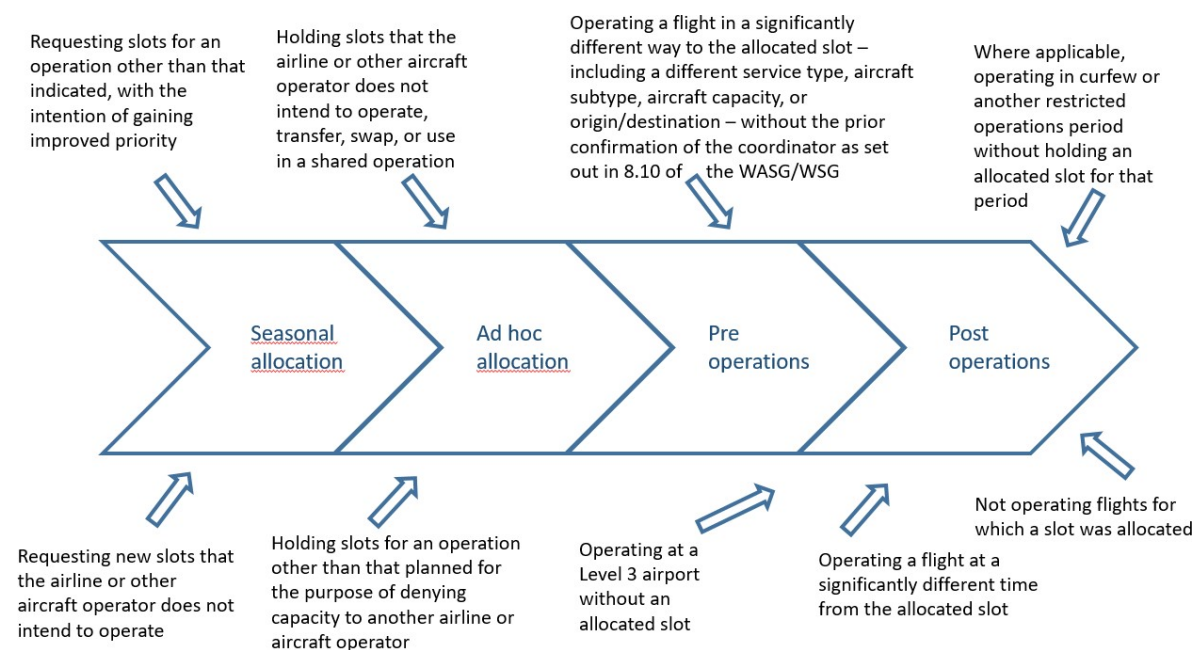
Requesting slots for an operation other than that indicated, with the intention of gaining improved priority

Holding slots that the airline or other aircraft operator does not intend to operate, transfer, swap, or use in a shared operation

Operating a flight in a significantly different way to the allocated slot – including a different service type, aircraft subtype, aircraft capacity, or origin/destination – without the prior confirmation of the coordinator as set out in 8.10 of the WASG/WSG

Where applicable, operating in curfew or another restricted operations period without holding an allocated slot for that period

Seasonal allocation

Ad hoc allocation

Pre operations

Post operations

Requesting new slots that the airline or other aircraft operator does not intend to operate

Holding slots for an operation other than that planned for the purpose of denying capacity to another airline or aircraft operator

Operating at a Level 3 airport without an allocated slot

Operating a flight at a significantly different time from the allocated slot

Not operating flights for which a slot was allocated